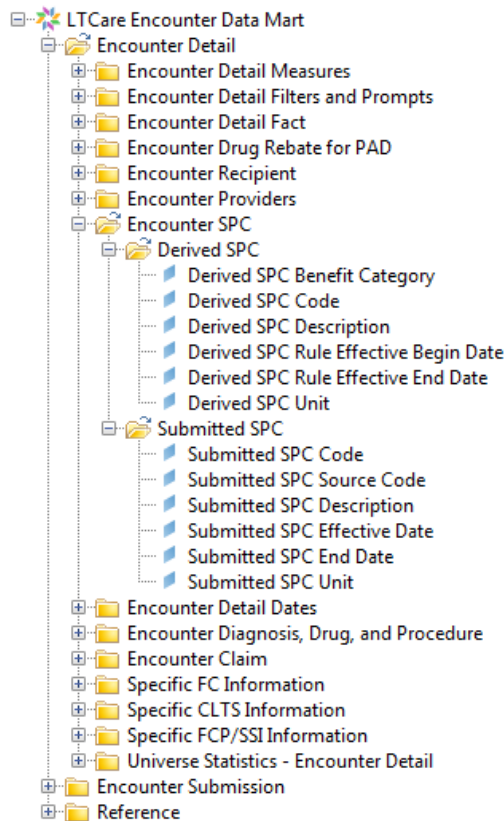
LTCare Encounter Data Mart
Encounter Detail
Encounter Detail Measures
Encounter Detail Filters and Prompts
Encounter Detail Fact
Encounter Drug Rebate for PAD
Encounter Recipient
Encounter Providers
Encounter SPC
Derived SPC
Derived SPC Benefit Category
Derived SPC Code
Derived SPC Description
Derived SPC Rule Effective Begin Date
Derived SPC Rule Effective End Date
Derived SPC Unit
Submitted SPC
Submitted SPC Code
Submitted SPC Source Code
Submitted SPC Description
Submitted SPC Effective Date
Submitted SPC End Date
Submitted SPC Unit
Encounter Detail Dates
Encounter Diagnosis, Drug, and Procedure
Encounter Claim
Specific FC Information
Specific CLTS Information
Specific FCP/SSI Information
Universe Statistics - Encounter Detail
Encounter Submission
Reference